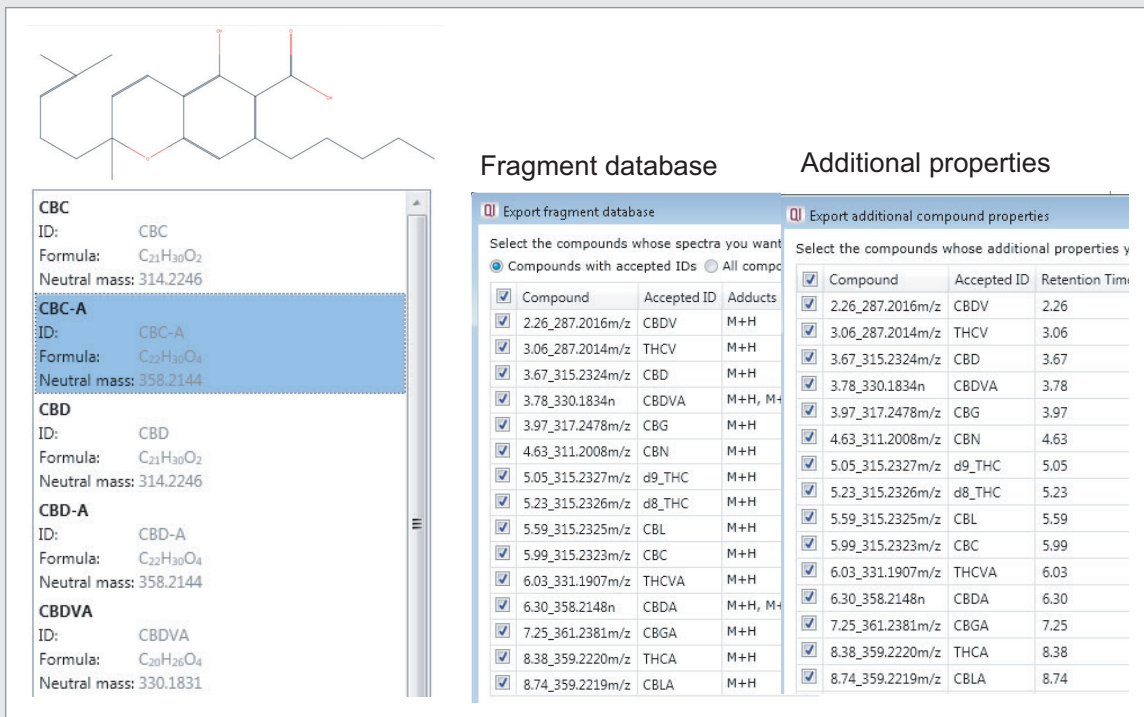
CBC
ID: CBC
Formula: $C_{21}H_{30}O_2$
Neutral mass: 314.2246

CBC-A
ID: CBC-A
Formula: $C_{22}H_{30}O_4$
Neutral mass: 358.2144

CBD
ID: CBD
Formula: $C_{21}H_{30}O_2$
Neutral mass: 314.2246

CBD-A
ID: CBD-A
Formula: $C_{22}H_{30}O_4$
Neutral mass: 358.2144

CBDVA
ID: CBDVA
Formula: $C_{20}H_{26}O_4$
Neutral mass: 330.1831

Fragment database

QI Export fragment database

Select the compounds whose spectra you want
Compounds with accepted IDs All compo

| Compound | Accepted ID | Adducts |
|---|---|---|
| 2.26_287.2016m/z | CBDV | M+H |
| 3.06_287.2014m/z | THCV | M+H |
| 3.67_315.2324m/z | CBD | M+H |
| 3.78_330.1834n | CBDVA | M+H, M+ |
| 3.97_317.2478m/z | CBG | M+H |
| 4.63_311.2008m/z | CBN | M+H |
| 5.05_315.2327m/z | d9_THC | M+H |
| 5.23_315.2326m/z | d8_THC | M+H |
| 5.59_315.2325m/z | CBL | M+H |
| 5.99_315.2323m/z | CBC | M+H |
| 6.03_331.1907m/z | THCVA | M+H |
| 6.30_358.2148n | CBDA | M+H, M+ |
| 7.25_361.2381m/z | CBGA | M+H |
| 8.38_359.2220m/z | THCA | M+H |
| 8.74_359.2219m/z | CBLA | M+H |

Additional properties

QI Export additional compound properties

Select the compounds whose additional properties y

| Compound | Accepted ID | Retention Tim |
|---|---|---|
| 2.26_287.2016m/z | CBDV | 2.26 |
| 3.06_287.2014m/z | THCV | 3.06 |
| 3.67_315.2324m/z | CBD | 3.67 |
| 3.78_330.1834n | CBDVA | 3.78 |
| 3.97_317.2478m/z | CBG | 3.97 |
| 4.63_311.2008m/z | CBN | 4.63 |
| 5.05_315.2327m/z | d9_THC | 5.05 |
| 5.23_315.2326m/z | d8_THC | 5.23 |
| 5.59_315.2325m/z | CBL | 5.59 |
| 5.99_315.2323m/z | CBC | 5.99 |
| 6.03_331.1907m/z | THCVA | 6.03 |
| 6.30_358.2148n | CBDA | 6.30 |
| 7.25_361.2381m/z | CBGA | 7.25 |
| 8.38_359.2220m/z | THCA | 8.38 |
| 8.74_359.2219m/z | CBLA | 8.74 |